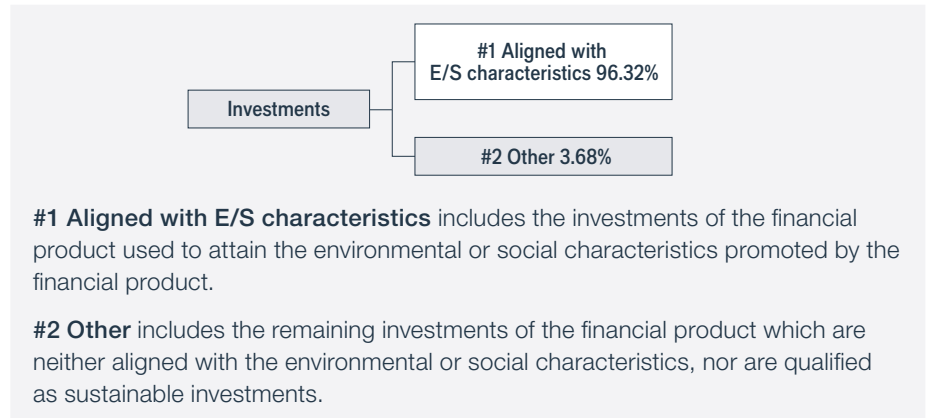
#1 Aligned with E/S characteristics 96.32%

Investments

#2 Other 3.68%

#1 Aligned with E/S characteristics includes the investments of the financial product used to attain the environmental or social characteristics promoted by the financial product.

#2 Other includes the remaining investments of the financial product which are neither aligned with the environmental or social characteristics, nor are qualified as sustainable investments.